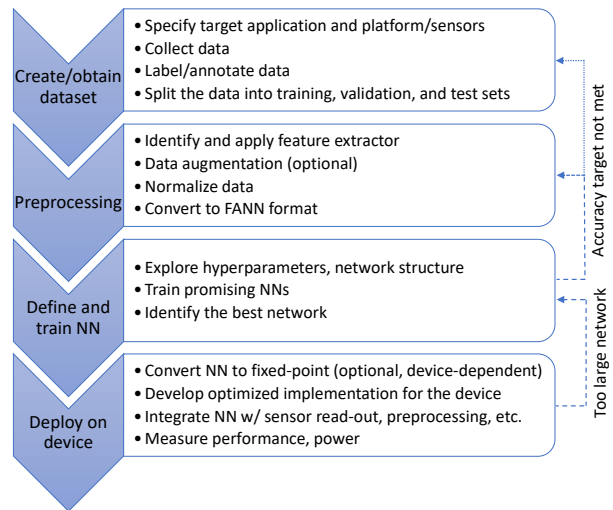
Create/obtain dataset

• Specify target application and platform/sensors
• Collect data
• Label/annotate data
• Split the data into training, validation, and test sets

Preprocessing

• Identify and apply feature extractor
• Data augmentation (optional)
• Normalize data
• Convert to FANN format

Define and train NN

• Explore hyperparameters, network structure
• Train promising NNs
• Identify the best network

Deploy on device

• Convert NN to fixed-point (optional, device-dependent)
• Develop optimized implementation for the device
• Integrate NN w/ sensor read-out, preprocessing, etc.
• Measure performance, power

Accuracy target not met

Too large network